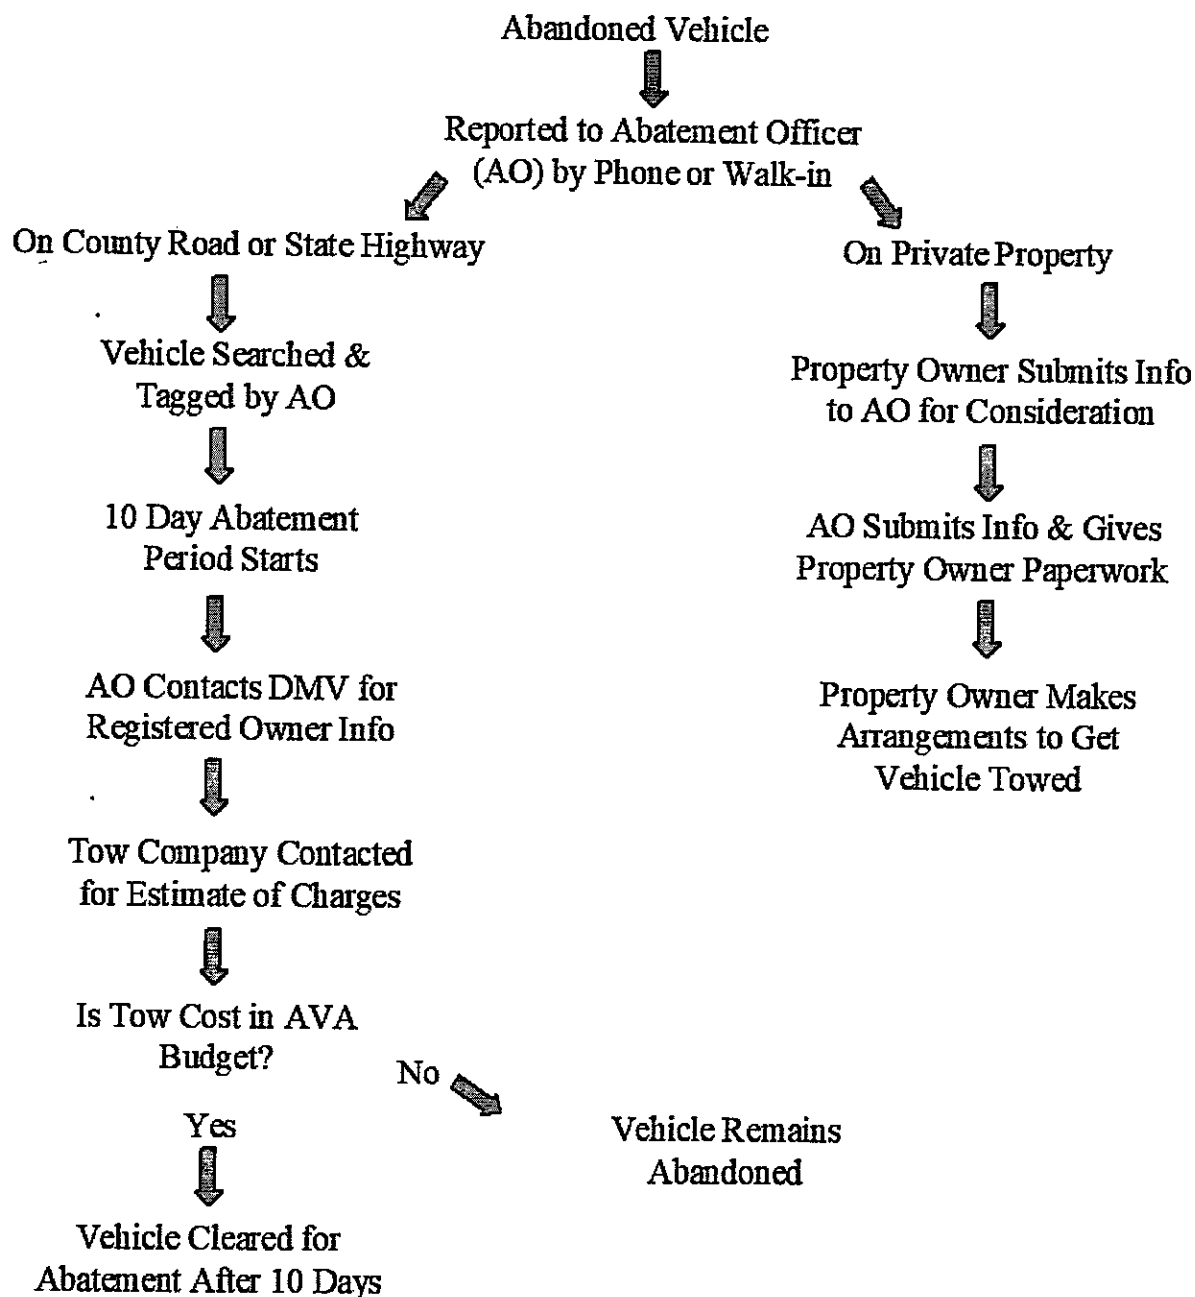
Abandoned Vehicle

Reported to Abatement Officer (AO) by Phone or Walk-in

On County Road or State Highway

Vehicle Searched & Tagged by AO

10 Day Abatement Period Starts

AO Contacts DMV for Registered Owner Info

Tow Company Contacted for Estimate of Charges

Is Tow Cost in AVA Budget?

Yes

Vehicle Cleared for Abatement After 10 Days

No

Vehicle Remains Abandoned

On Private Property

Property Owner Submits Info to AO for Consideration

AO Submits Info & Gives Property Owner Paperwork

Property Owner Makes Arrangements to Get Vehicle Towed